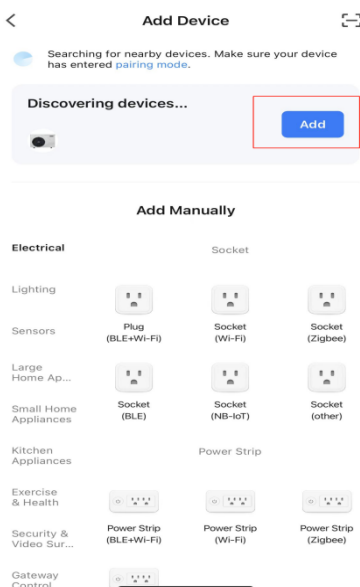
<

Add Device

Searching for nearby devices. Make sure your device has entered pairing mode.

Discovering devices...

Add

Add Manually

Electrical

Lighting

Sensors

Large Home Ap...

Small Home Appliances

Kitchen Appliances

Exercise & Health

Security & Video Sur...

Gateway Control

Socket

Plug (BLE+Wi-Fi)

Socket (Wi-Fi)

Socket (Zigbee)

Socket (BLE)

Socket (NB-IoT)

Socket (other)

Power Strip

Power Strip (BLE+Wi-Fi)

Power Strip (Wi-Fi)

Power Strip (Zigbee)